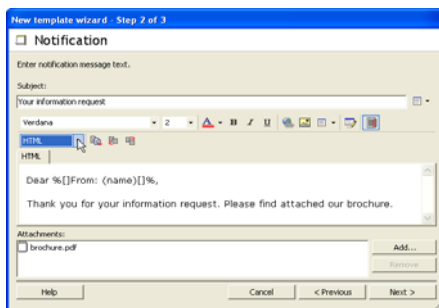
New template wizard - Step 2 of 3

Notification

Enter notification message text.

Subject:

Your information request

Verdana

2

B I U

HTML

HTML

Dear %[]From: (name)[]%,

Thank you for your information request. Please find attached our brochure.

Attachments:

brochure.pdf

Add...

Remove

Help

Cancel

< Previous

Next >